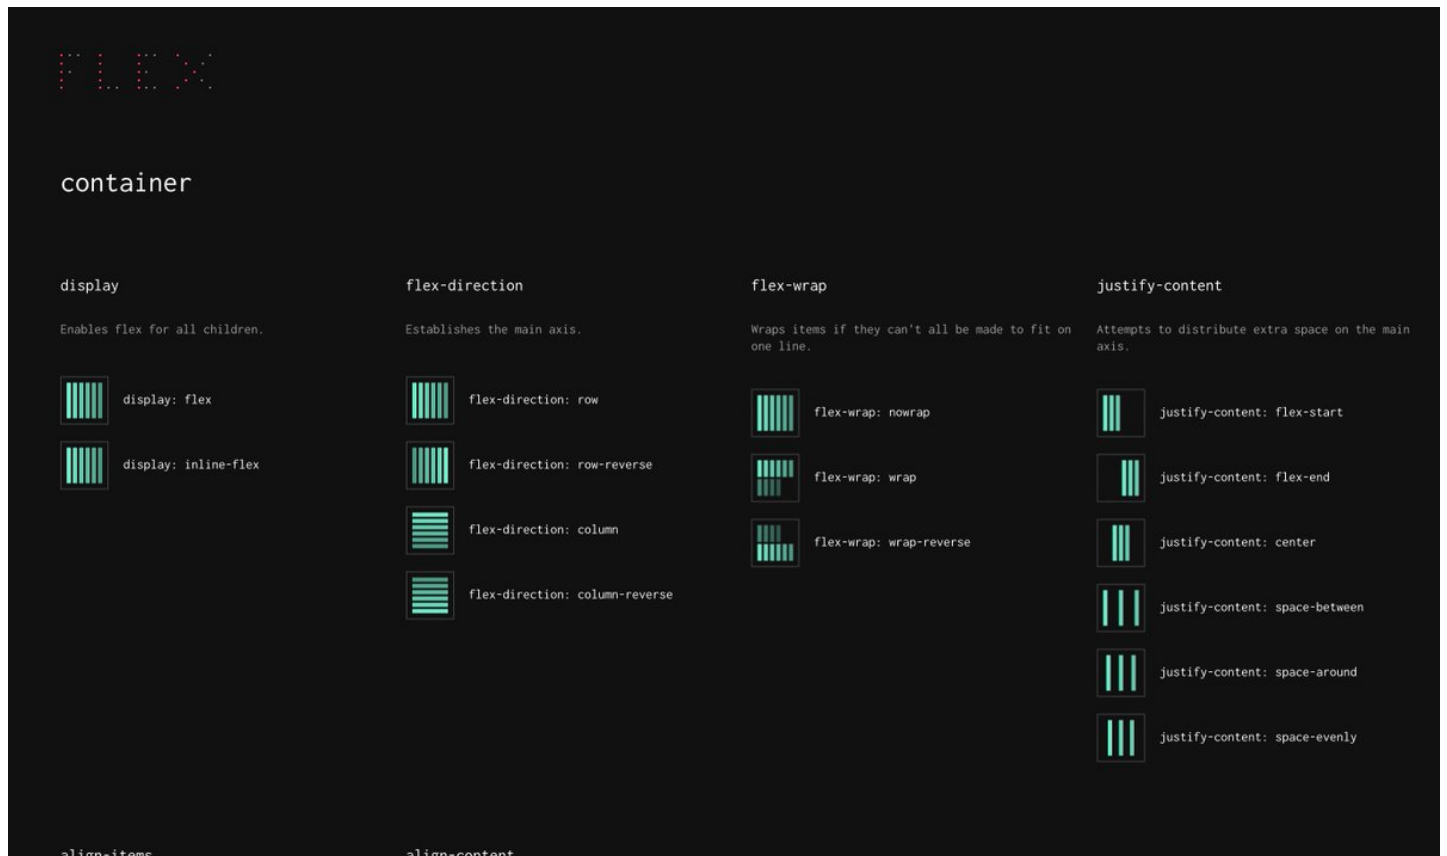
FLEX

container

display

Enables flex for all children.

display: flex

display: inline-flex

flex-direction

Establishes the main axis.

flex-direction: row

flex-direction: row-reverse

flex-direction: column

flex-direction: column-reverse

flex-wrap

Wraps items if they can't all be made to fit on one line.

flex-wrap: nowrap

flex-wrap: wrap

flex-wrap: wrap-reverse

justify-content

Attempts to distribute extra space on the main axis.

justify-content: flex-start

justify-content: flex-end

justify-content: center

justify-content: space-between

justify-content: space-around

justify-content: space-evenly

align-items

align-content